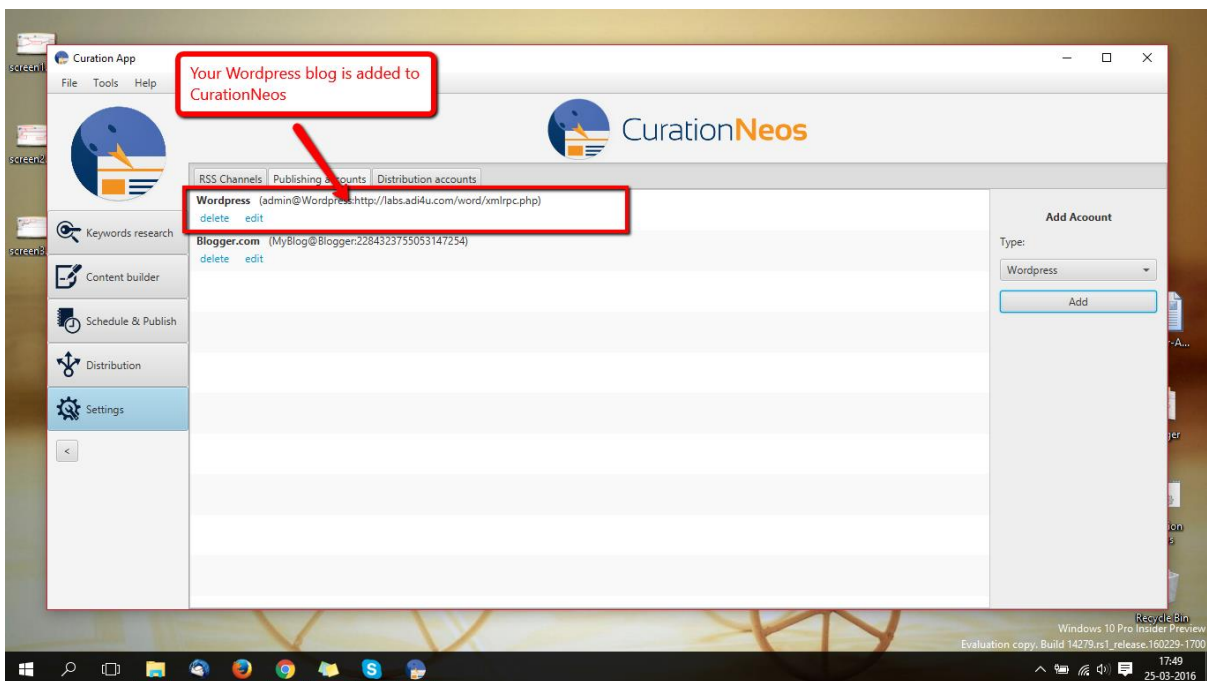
screen1
screen2
screen3

Curation App
File Tools Help

Your Wordpress blog is added to CurationNeos

CurationNeos

RSS Channels | Publishing a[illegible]ounts | Distribution accounts

Wordpress (admin@Wordpress:http://labs.adi4u.com/word/xmlrpc.php)
delete edit

Blogger.com (MyBlog@Blogger:2284323755053147254)
delete edit

Keywords research
Content builder
Schedule & Publish
Distribution
Settings
<

Add Acoount
Type:
Wordpress
Add

-A...
jer
ion
s

Recycle Bin
Windows 10 Pro Insider Preview
Evaluation copy. Build 14279.rs1_release.160229-1700

17:49
25-03-2016